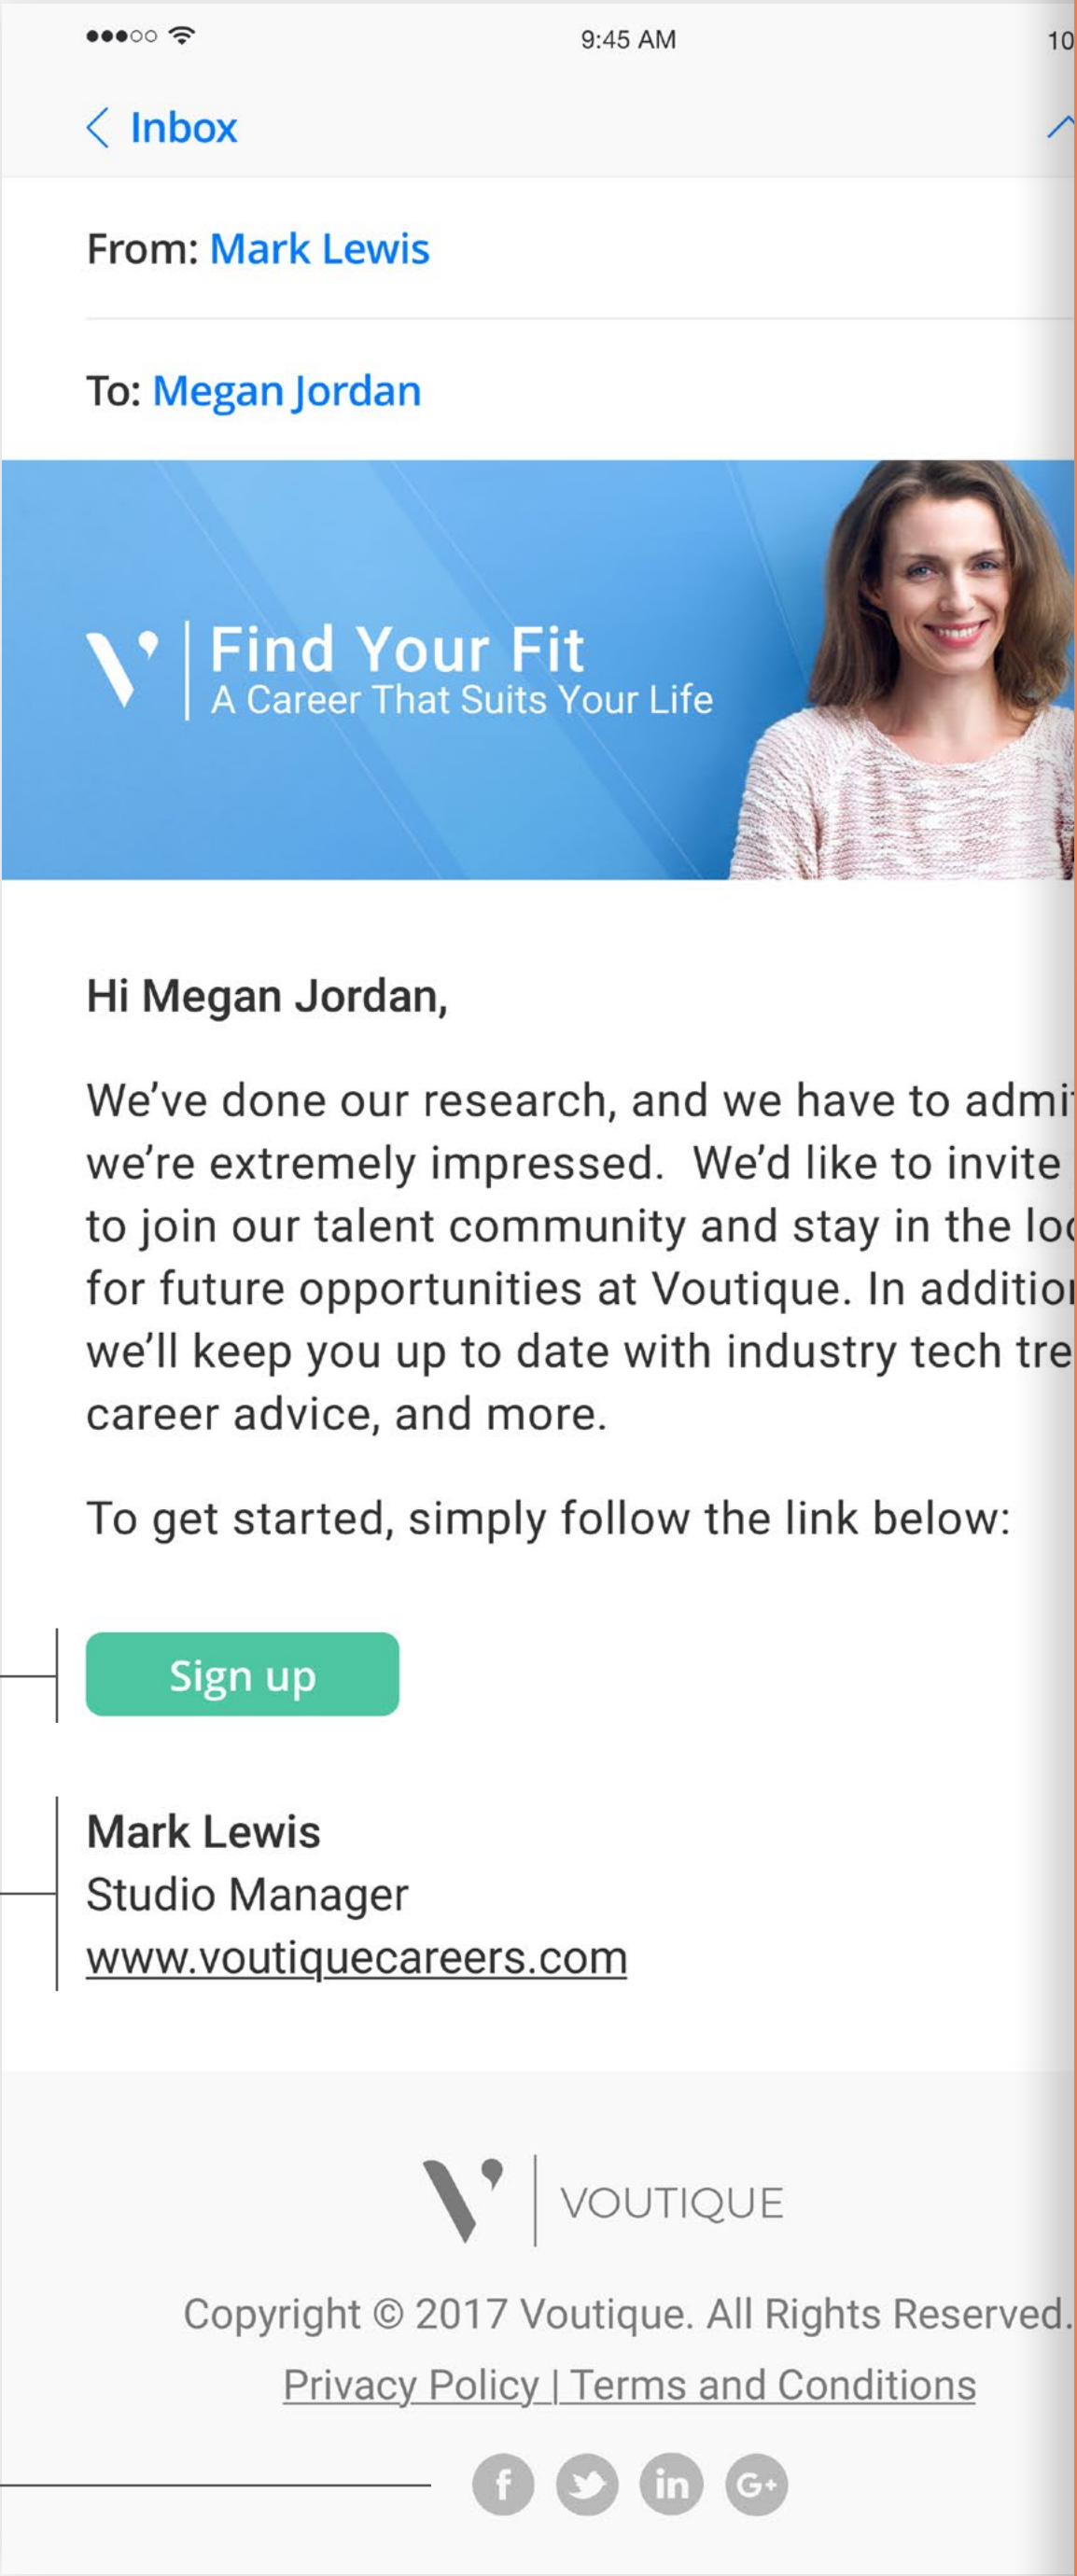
9:45 AM

10

Inbox

From: Mark Lewis

To: Megan Jordan

Find Your Fit
A Career That Suits Your Life

Hi Megan Jordan,

We've done our research, and we have to admi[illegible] we're extremely impressed. We'd like to invite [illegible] to join our talent community and stay in the lo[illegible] for future opportunities at Voutique. In additio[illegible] we'll keep you up to date with industry tech tre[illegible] career advice, and more.

To get started, simply follow the link below:

Sign up

Mark Lewis
Studio Manager
www.voutiquecareers.com

VOUTIQUE

Copyright © 2017 Voutique. All Rights Reserved.

Privacy Policy | Terms and Conditions

f in G+